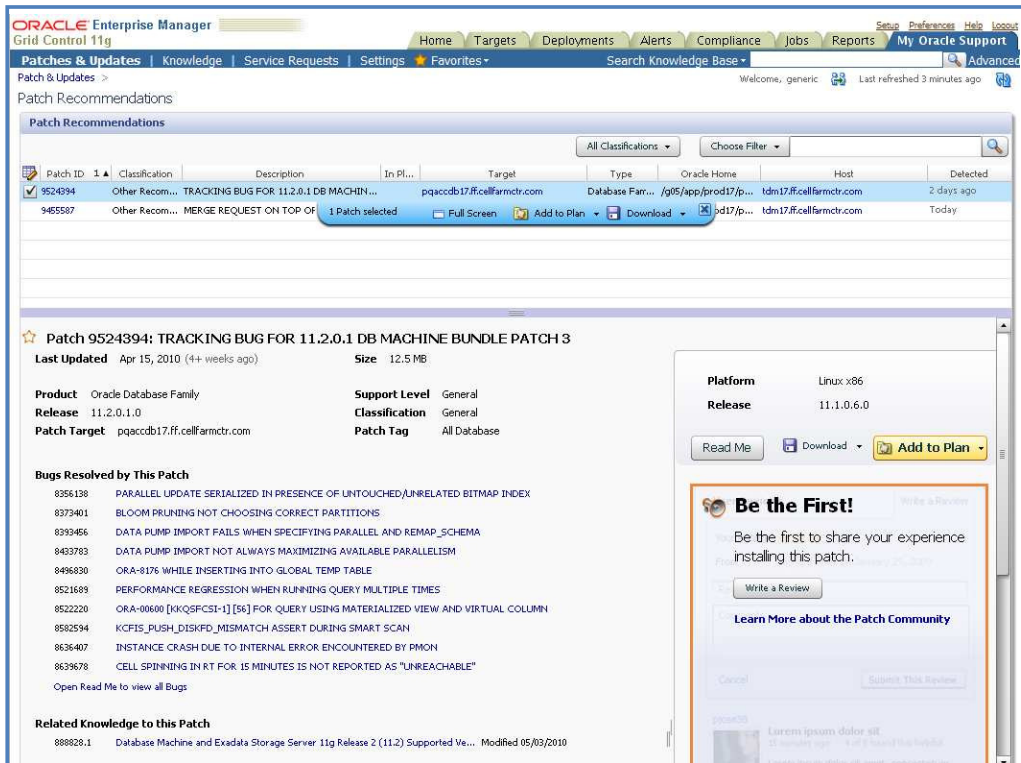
ORACLE Enterprise Manager
Grid Control 11g

Setup Preferences Help Logout

Home Targets Deployments Alerts Compliance Jobs Reports My Oracle Support

Patches & Updates | Knowledge | Service Requests | Settings Favorites

Search Knowledge Base Advanced

Patch & Updates >

Welcome, generic Last refreshed 3 minutes ago

Patch Recommendations

Patch Recommendations

All Classifications Choose Filter

| Patch ID 1 | Classification | Description | In Pl... | Target | Type | Oracle Home | Host | Detected |
|---|---|---|---|---|---|---|---|---|
| 9524394 | Other Recom... | TRACKING BUG FOR 11.2.0.1 DB MACHIN... | | pqaccdb17.ff.cellfarmctr.com | Database Fam... | /g05/app/prod17/p... | tdm17.ff.cellfarmctr.com | 2 days ago |
| 9455587 | Other Recom... | MERGE REQUEST ON TOP OF | | | | bd17/p... | tdm17.ff.cellfarmctr.com | Today |

1 Patch selected Full Screen Add to Plan Download

Patch 9524394: TRACKING BUG FOR 11.2.0.1 DB MACHINE BUNDLE PATCH 3

Last Updated Apr 15, 2010 (4+ weeks ago) Size 12.5 MB

Product Oracle Database Family
Release 11.2.0.1.0
Patch Target pqaccdb17.ff.cellfarmctr.com

Support Level General
Classification General
Patch Tag All Database

Platform Linux x86
Release 11.1.0.6.0

Read Me Download Add to Plan

Bugs Resolved by This Patch

8356138 PARALLEL UPDATE SERIALIZED IN PRESENCE OF UNTOUCHED/UNRELATED BITMAP INDEX
8373401 BLOOM PRUNING NOT CHOOSING CORRECT PARTITIONS
8393456 DATA PUMP IMPORT FAILS WHEN SPECIFYING PARALLEL AND REMAP_SCHEMA
8433783 DATA PUMP IMPORT NOT ALWAYS MAXIMIZING AVAILABLE PARALLELISM
8496830 ORA-8176 WHILE INSERTING INTO GLOBAL TEMP TABLE
8521689 PERFORMANCE REGRESSION WHEN RUNNING QUERY MULTIPLE TIMES
8522220 ORA-00600 [KKQSFCSI-1] [56] FOR QUERY USING MATERIALIZED VIEW AND VIRTUAL COLUMN
8582594 KCFIS_PUSH_DISKFD_MISMATCH ASSERT DURING SMART SCAN
8636407 INSTANCE CRASH DUE TO INTERNAL ERROR ENCOUNTERED BY PMON
8639678 CELL SPINNING IN RT FOR 15 MINUTES IS NOT REPORTED AS "UNREACHABLE"
Open Read Me to view all Bugs

Be the First!
Be the first to share your experience installing this patch.
Write a Review
Learn More about the Patch Community

Write a Review
Cancel Submit This Review
Lorem ipsum dolor sit

Related Knowledge to this Patch

888828.1 Database Machine and Exadata Storage Server 11g Release 2 (11.2) Supported Ve... Modified 05/03/2010